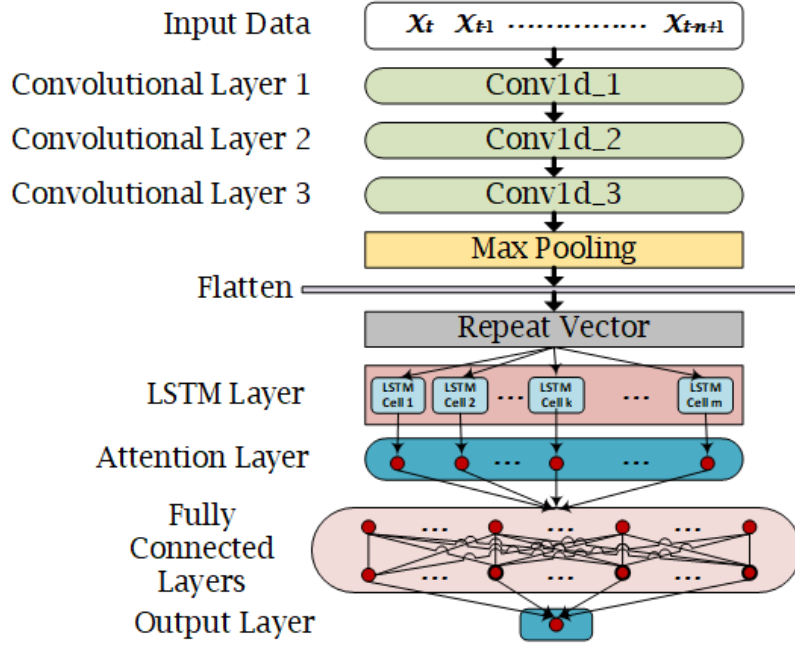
Input Data

$x_t$ $x_{t-1}$ ................ $x_{t-n+1}$

Convolutional Layer 1

Conv1d_1

Convolutional Layer 2

Conv1d_2

Convolutional Layer 3

Conv1d_3

Max Pooling

Flatten

Repeat Vector

LSTM Layer

LSTM Cell 1

LSTM Cell 2

...

LSTM Cell k

...

LSTM Cell m

Attention Layer

...

...

Fully Connected Layers

...

...

...

...

...

...

Output Layer